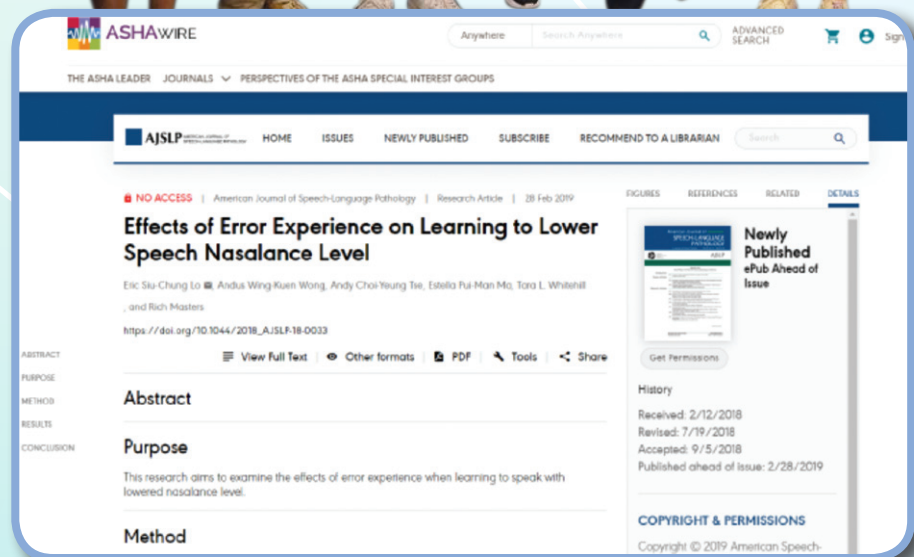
ASHAWIRE

Anywhere | Search Anywhere

ADVANCED SEARCH

Sign

THE ASHA LEADER | JOURNALS | PERSPECTIVES OF THE ASHA SPECIAL INTEREST GROUPS

AJSLP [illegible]

HOME | ISSUES | NEWLY PUBLISHED | SUBSCRIBE | RECOMMEND TO A LIBRARIAN | Search

NO ACCESS | American Journal of Speech-Language Pathology | Research Article | 28 Feb 2019

Effects of Error Experience on Learning to Lower Speech Nasalance Level

Eric Siu-Chung Lo, Andus Wing-Kuen Wong, Andy Choi-Yeung Tse, Estella Pui-Man Ma, Tara L. Whitehill, and Rich Masters

https://doi.org/10.1044/2018_AJSLP-18-0033

View Full Text | Other formats | PDF | Tools | Share

ABSTRACT
PURPOSE
METHOD
RESULTS
CONCLUSION

Abstract

Purpose

This research aims to examine the effects of error experience when learning to speak with lowered nasalance level.

Method

FIGURES | REFERENCES | RELATED | DETAILS

Newly Published
ePub Ahead of Issue

Get Permissions

History

Received: 2/12/2018
Revised: 7/19/2018
Accepted: 9/5/2018
Published ahead of issue: 2/28/2019

COPYRIGHT & PERMISSIONS

Copyright © 2019 American Speech-